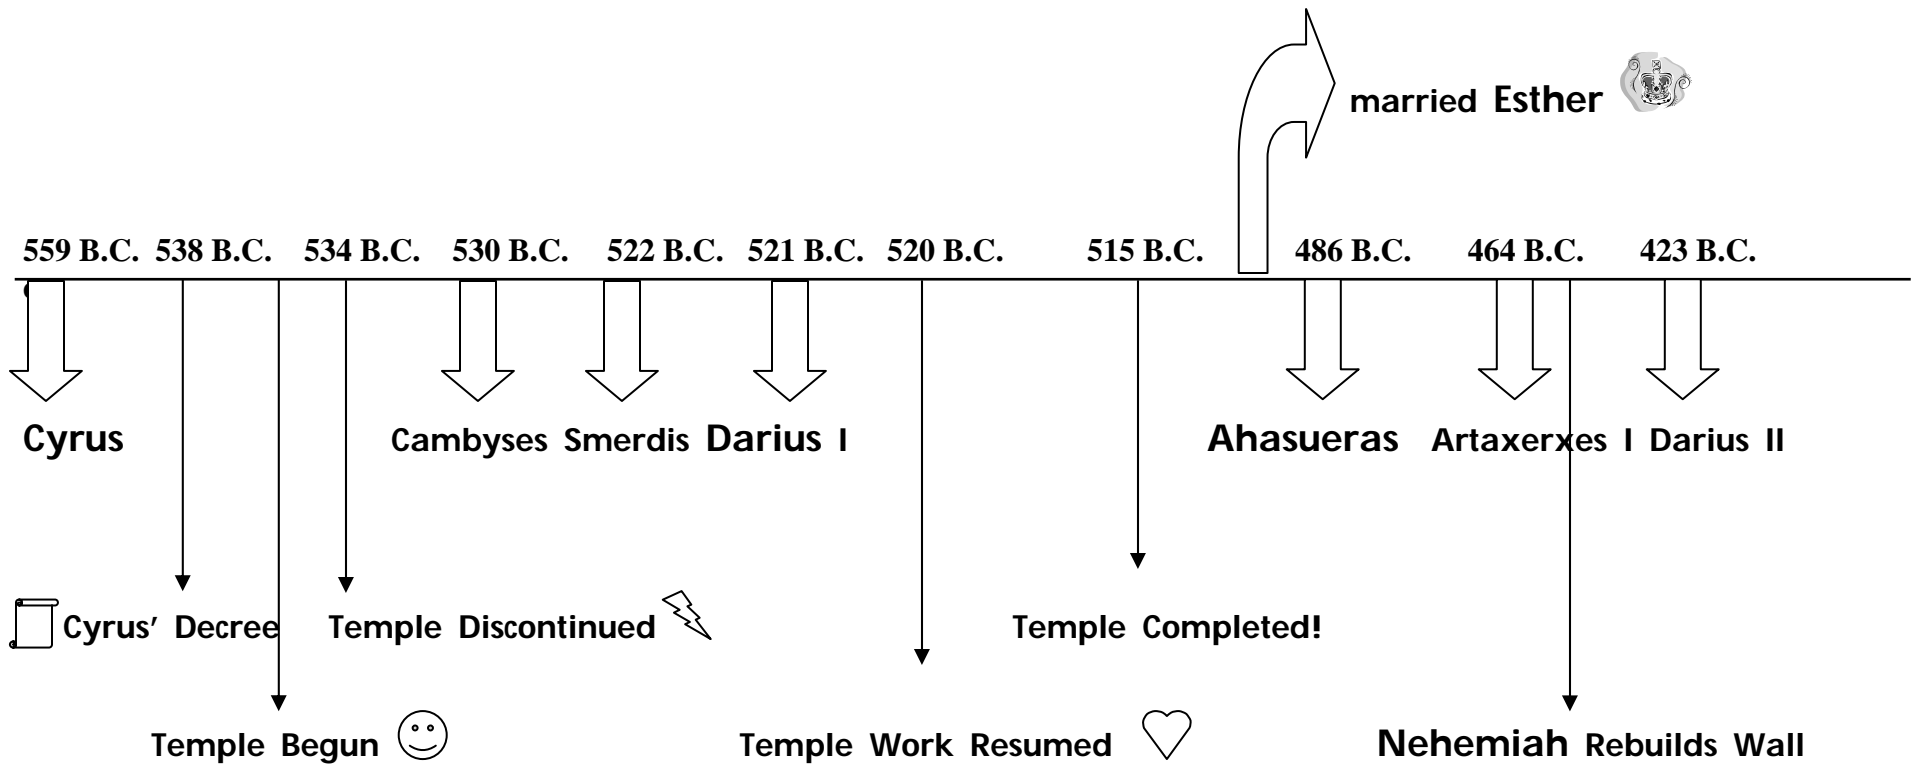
married Esther

559 B.C. 538 B.C. 534 B.C. 530 B.C. 522 B.C. 521 B.C. 520 B.C. 515 B.C. 486 B.C. 464 B.C. 423 B.C.

Cyrus

Cambyses Smerdis Darius I

Ahasueras Artaxerxes I Darius II

Cyrus' Decree Temple Discontinued

Temple Completed!

Temple Begun

Temple Work Resumed

Nehemiah Rebuilds Wall